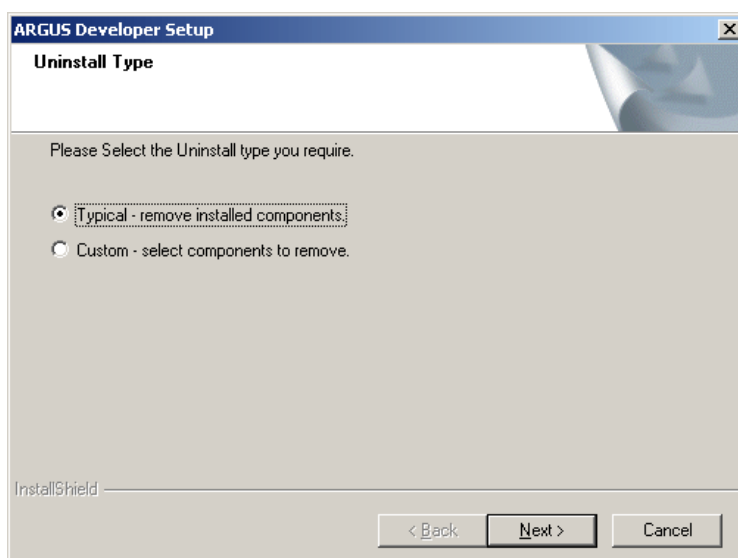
ARGUS Developer Setup

Uninstall Type

Please Select the Uninstall type you require.

Typical - remove installed components.

Custom - select components to remove.

InstallShield

< Back

Next >

Cancel